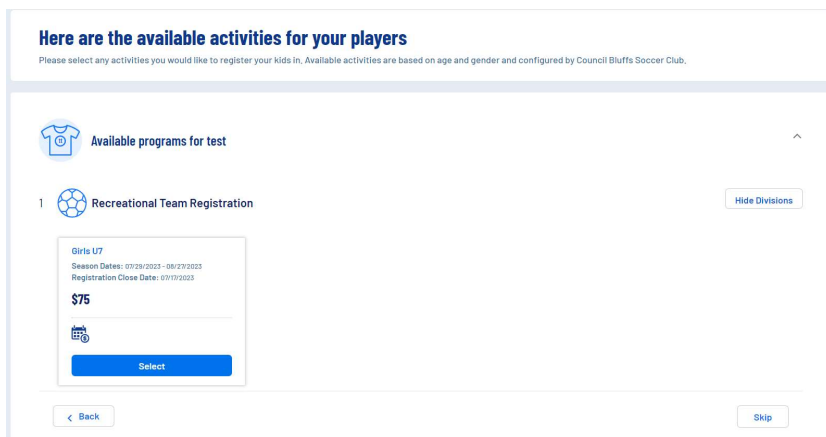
Here are the available activities for your players

Please select any activities you would like to register your kids in. Available activities are based on age and gender and configured by Council Bluffs Soccer Club.

Available programs for test

1 Recreational Team Registration

Hide Divisions

Girls U7

Season Dates: 07/29/2023 - 08/27/2023

Registration Close Date: 07/17/2023

$75

Select

< Back

Skip